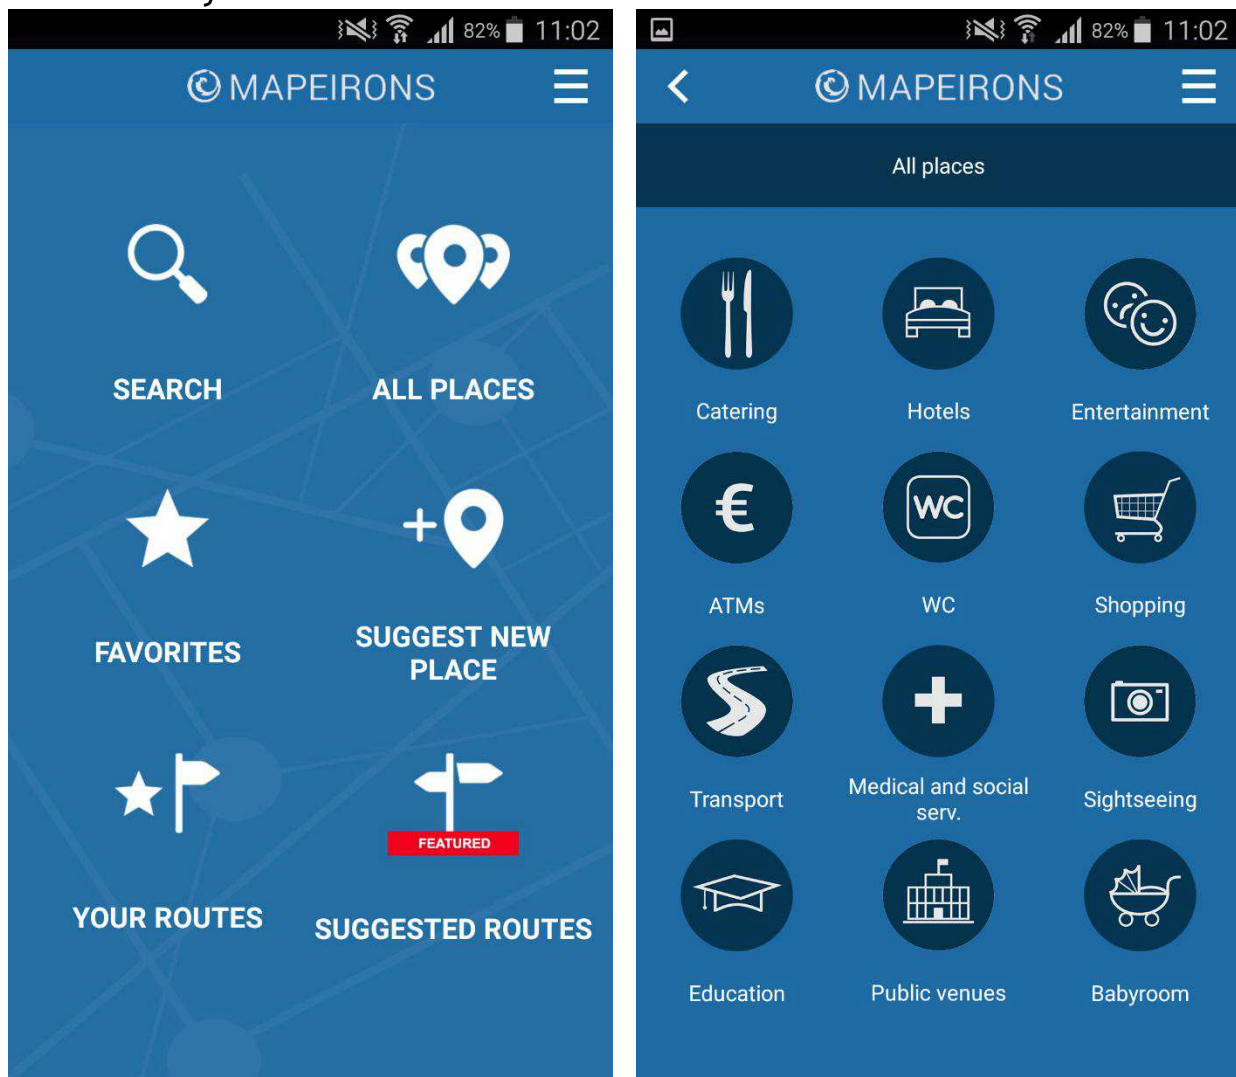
82% 11:02

MAPEIRONS

SEARCH

ALL PLACES

FAVORITES

SUGGEST NEW PLACE

YOUR ROUTES

FEATURED

SUGGESTED ROUTES

82% 11:02

MAPEIRONS

All places

Catering

Hotels

Entertainment

€

ATMs

WC

WC

Shopping

Transport

Medical and social serv.

Sightseeing

Education

Public venues

Babyroom